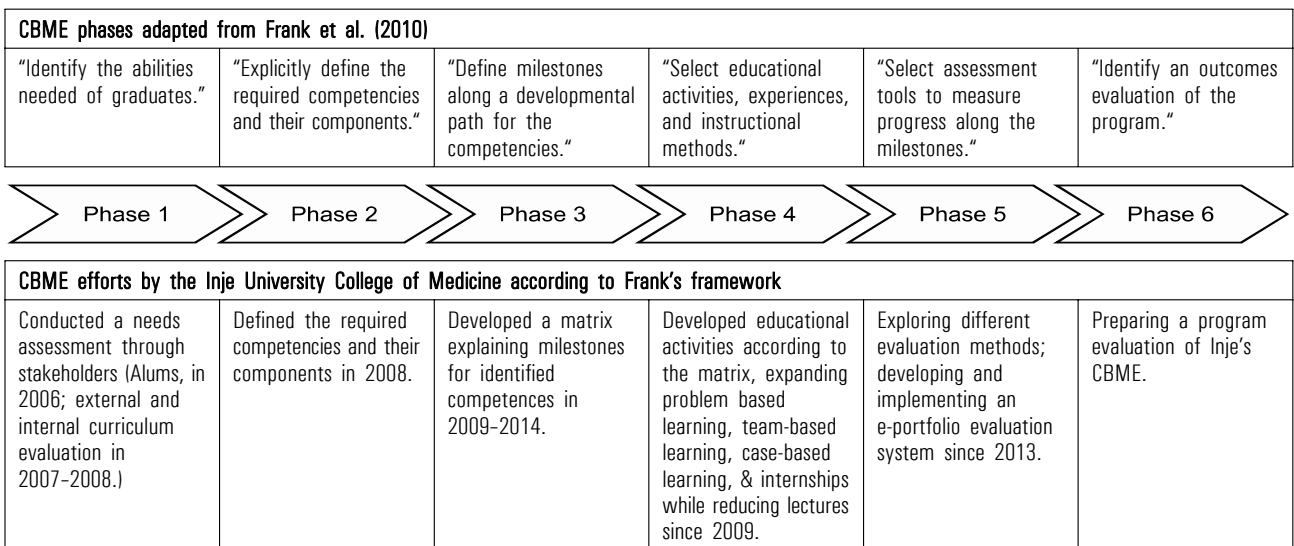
CBME phases adapted from Frank et al. (2010)

| "Identify the abilities needed of graduates." | "Explicitly define the required competencies and their components." | "Define milestones along a developmental path for the competencies." | "Select educational activities, experiences, and instructional methods." | "Select assessment tools to measure progress along the milestones." | "Identify an outcomes evaluation of the program." |
|---|---|---|---|---|---|

Phase 1 Phase 2 Phase 3 Phase 4 Phase 5 Phase 6

CBME efforts by the Inje University College of Medicine according to Frank's framework

| Conducted a needs assessment through stakeholders (Alums, in 2006; external and internal curriculum evaluation in 2007-2008.) | Defined the required competencies and their components in 2008. | Developed a matrix explaining milestones for identified competences in 2009-2014. | Developed educational activities according to the matrix, expanding problem based learning, team-based learning, case-based learning, & internships while reducing lectures since 2009. | Exploring different evaluation methods; developing and implementing an e-portfolio evaluation system since 2013. | Preparing a program evaluation of Inje's CBME. |
|---|---|---|---|---|---|